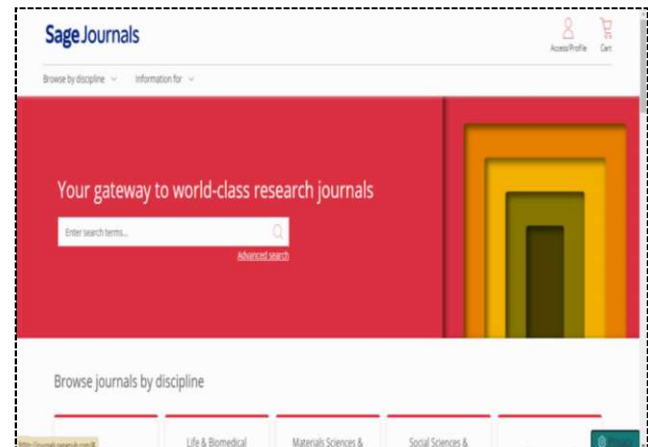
Sage Journals

Access/Profile Cart

Browse by discipline Information for

Your gateway to world-class research journals

Enter search terms...

Advanced search

Browse journals by discipline

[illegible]

Life & Biomedical

Materials Sciences &

Social Sciences &